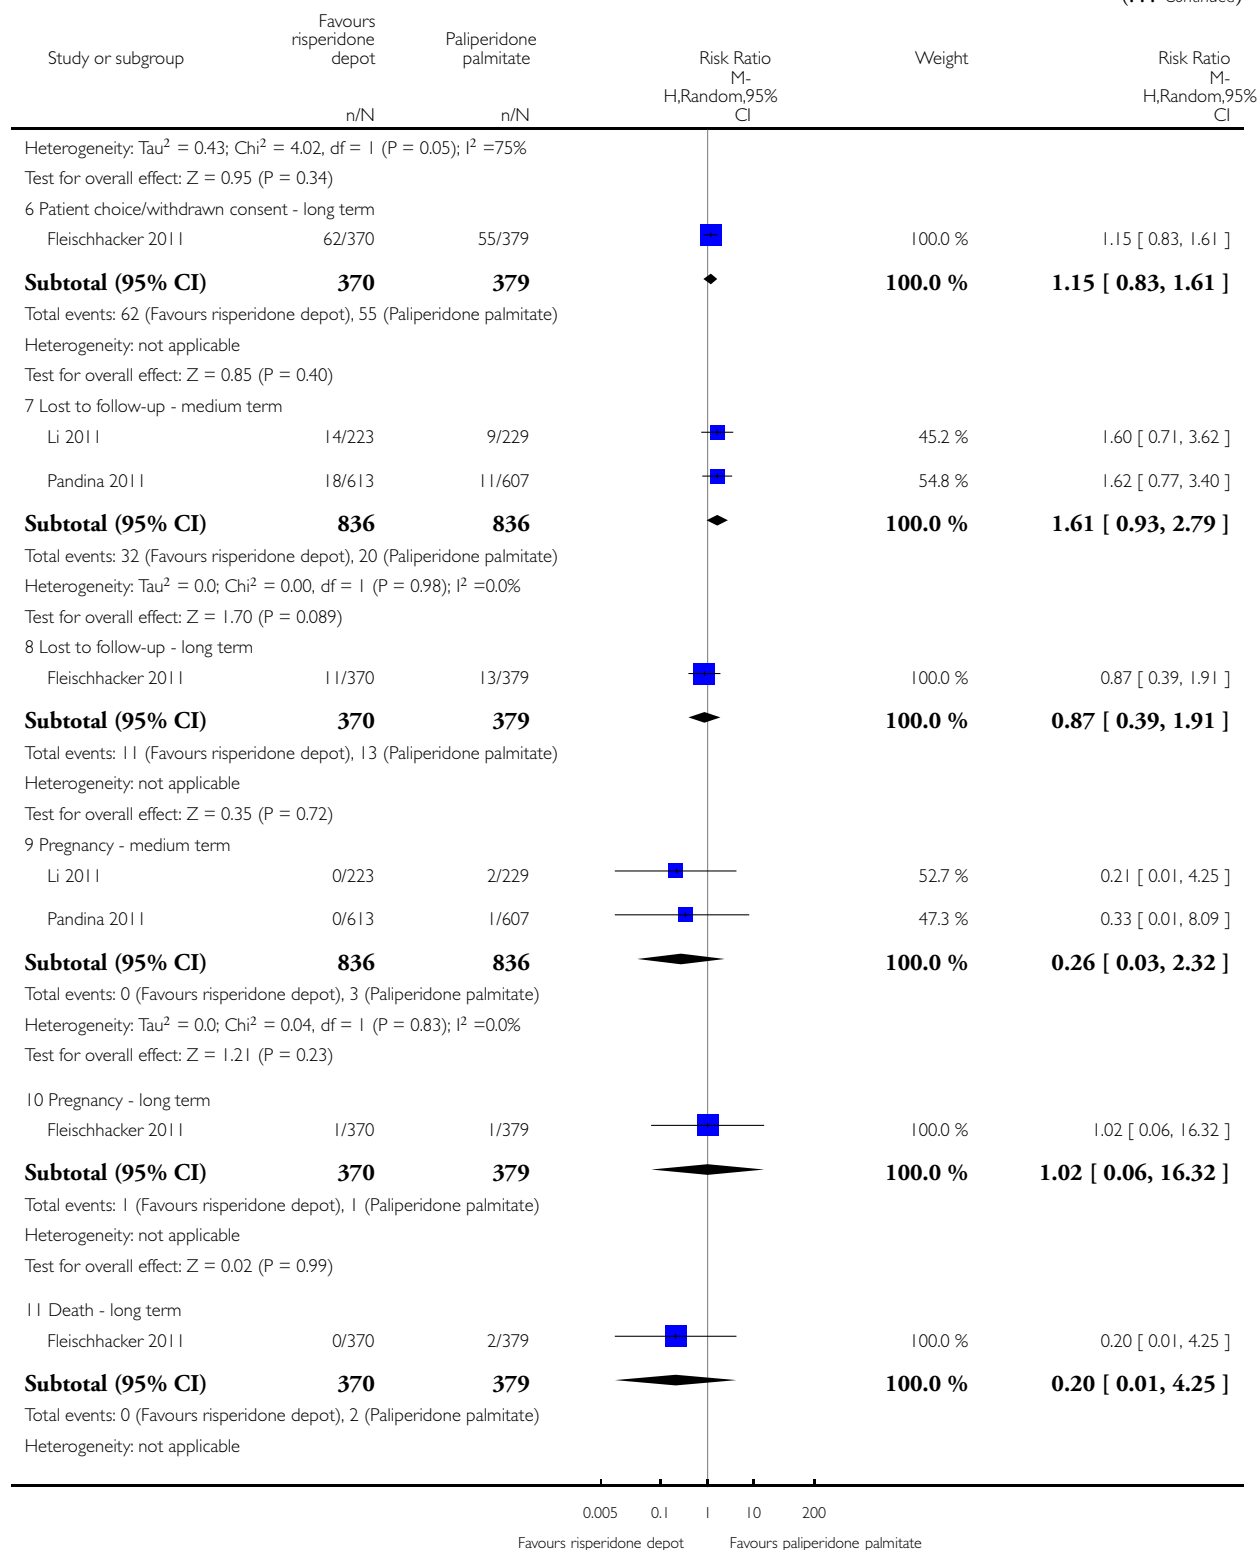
(... Continued)

| Study or subgroup | Favours risperidone depot n/N | Paliperidone palmitate n/N | Risk Ratio M-H,Random,95% CI | Weight | Risk Ratio M-H,Random,95% CI |
|---|---|---|---|---|---|
| Heterogeneity: Tau$^2$ = 0.43; Chi$^2$ = 4.02, df = 1 (P = 0.05); I$^2$ =75% | | | | | |
| Test for overall effect: Z = 0.95 (P = 0.34) | | | | | |
| 6 Patient choice/withdrawn consent - long term | | | | | |
| Fleischhacker 2011 | 62/370 | 55/379 | | 100.0 % | 1.15 [ 0.83, 1.61 ] |
| **Subtotal (95% CI)** | **370** | **379** | | **100.0 %** | **1.15 [ 0.83, 1.61 ]** |
| Total events: 62 (Favours risperidone depot), 55 (Paliperidone palmitate) | | | | | |
| Heterogeneity: not applicable | | | | | |
| Test for overall effect: Z = 0.85 (P = 0.40) | | | | | |
| 7 Lost to follow-up - medium term | | | | | |
| Li 2011 | 14/223 | 9/229 | | 45.2 % | 1.60 [ 0.71, 3.62 ] |
| Pandina 2011 | 18/613 | 11/607 | | 54.8 % | 1.62 [ 0.77, 3.40 ] |
| **Subtotal (95% CI)** | **836** | **836** | | **100.0 %** | **1.61 [ 0.93, 2.79 ]** |
| Total events: 32 (Favours risperidone depot), 20 (Paliperidone palmitate) | | | | | |
| Heterogeneity: Tau$^2$ = 0.0; Chi$^2$ = 0.00, df = 1 (P = 0.98); I$^2$ =0.0% | | | | | |
| Test for overall effect: Z = 1.70 (P = 0.089) | | | | | |
| 8 Lost to follow-up - long term | | | | | |
| Fleischhacker 2011 | 11/370 | 13/379 | | 100.0 % | 0.87 [ 0.39, 1.91 ] |
| **Subtotal (95% CI)** | **370** | **379** | | **100.0 %** | **0.87 [ 0.39, 1.91 ]** |
| Total events: 11 (Favours risperidone depot), 13 (Paliperidone palmitate) | | | | | |
| Heterogeneity: not applicable | | | | | |
| Test for overall effect: Z = 0.35 (P = 0.72) | | | | | |
| 9 Pregnancy - medium term | | | | | |
| Li 2011 | 0/223 | 2/229 | | 52.7 % | 0.21 [ 0.01, 4.25 ] |
| Pandina 2011 | 0/613 | 1/607 | | 47.3 % | 0.33 [ 0.01, 8.09 ] |
| **Subtotal (95% CI)** | **836** | **836** | | **100.0 %** | **0.26 [ 0.03, 2.32 ]** |
| Total events: 0 (Favours risperidone depot), 3 (Paliperidone palmitate) | | | | | |
| Heterogeneity: Tau$^2$ = 0.0; Chi$^2$ = 0.04, df = 1 (P = 0.83); I$^2$ =0.0% | | | | | |
| Test for overall effect: Z = 1.21 (P = 0.23) | | | | | |
| 10 Pregnancy - long term | | | | | |
| Fleischhacker 2011 | 1/370 | 1/379 | | 100.0 % | 1.02 [ 0.06, 16.32 ] |
| **Subtotal (95% CI)** | **370** | **379** | | **100.0 %** | **1.02 [ 0.06, 16.32 ]** |
| Total events: 1 (Favours risperidone depot), 1 (Paliperidone palmitate) | | | | | |
| Heterogeneity: not applicable | | | | | |
| Test for overall effect: Z = 0.02 (P = 0.99) | | | | | |
| 11 Death - long term | | | | | |
| Fleischhacker 2011 | 0/370 | 2/379 | | 100.0 % | 0.20 [ 0.01, 4.25 ] |
| **Subtotal (95% CI)** | **370** | **379** | | **100.0 %** | **0.20 [ 0.01, 4.25 ]** |
| Total events: 0 (Favours risperidone depot), 2 (Paliperidone palmitate) | | | | | |
| Heterogeneity: not applicable | | | | | |

0.005 0.1 1 10 200

Favours risperidone depot Favours paliperidone palmitate